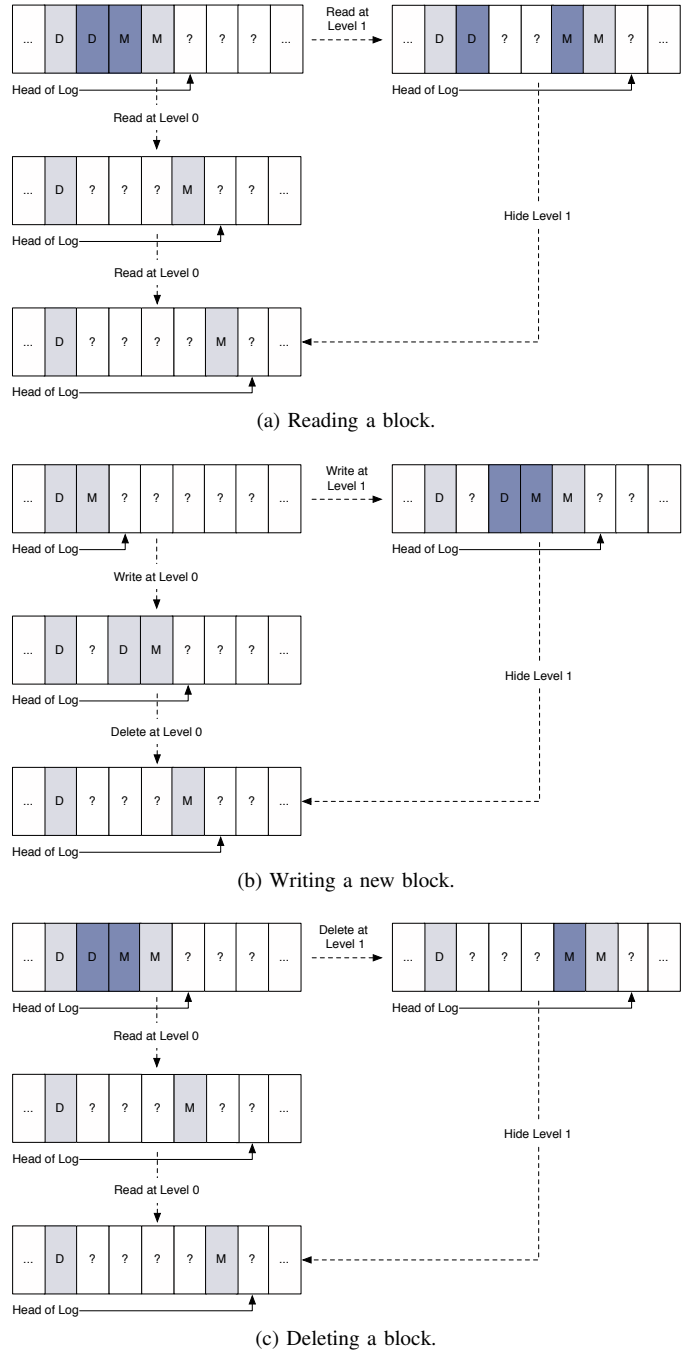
| ... | D | D | M | M | ? | ? | ? | ... |
|---|---|---|---|---|---|---|---|---|

Head of Log

Read at Level 1

| ... | D | D | ? | ? | M | M | ? | ... |
|---|---|---|---|---|---|---|---|---|

Head of Log

Read at Level 0

| ... | D | ? | ? | ? | M | ? | ? | ... |
|---|---|---|---|---|---|---|---|---|

Head of Log

Hide Level 1

Read at Level 0

| ... | D | ? | ? | ? | ? | M | ? | ... |
|---|---|---|---|---|---|---|---|---|

Head of Log

(a) Reading a block.

| ... | D | M | ? | ? | ? | ? | ? | ... |
|---|---|---|---|---|---|---|---|---|

Head of Log

Write at Level 1

| ... | D | ? | D | M | M | ? | ? | ... |
|---|---|---|---|---|---|---|---|---|

Head of Log

Write at Level 0

| ... | D | ? | D | M | ? | ? | ? | ... |
|---|---|---|---|---|---|---|---|---|

Head of Log

Hide Level 1

Delete at Level 0

| ... | D | ? | ? | ? | M | ? | ? | ... |
|---|---|---|---|---|---|---|---|---|

Head of Log

(b) Writing a new block.

| ... | D | D | M | M | ? | ? | ? | ... |
|---|---|---|---|---|---|---|---|---|

Head of Log

Delete at Level 1

| ... | D | ? | ? | ? | M | M | ? | ... |
|---|---|---|---|---|---|---|---|---|

Head of Log

Read at Level 0

| ... | D | ? | ? | ? | M | ? | ? | ... |
|---|---|---|---|---|---|---|---|---|

Head of Log

Hide Level 1

Read at Level 0

| ... | D | ? | ? | ? | ? | M | ? | ... |
|---|---|---|---|---|---|---|---|---|

Head of Log

(c) Deleting a block.